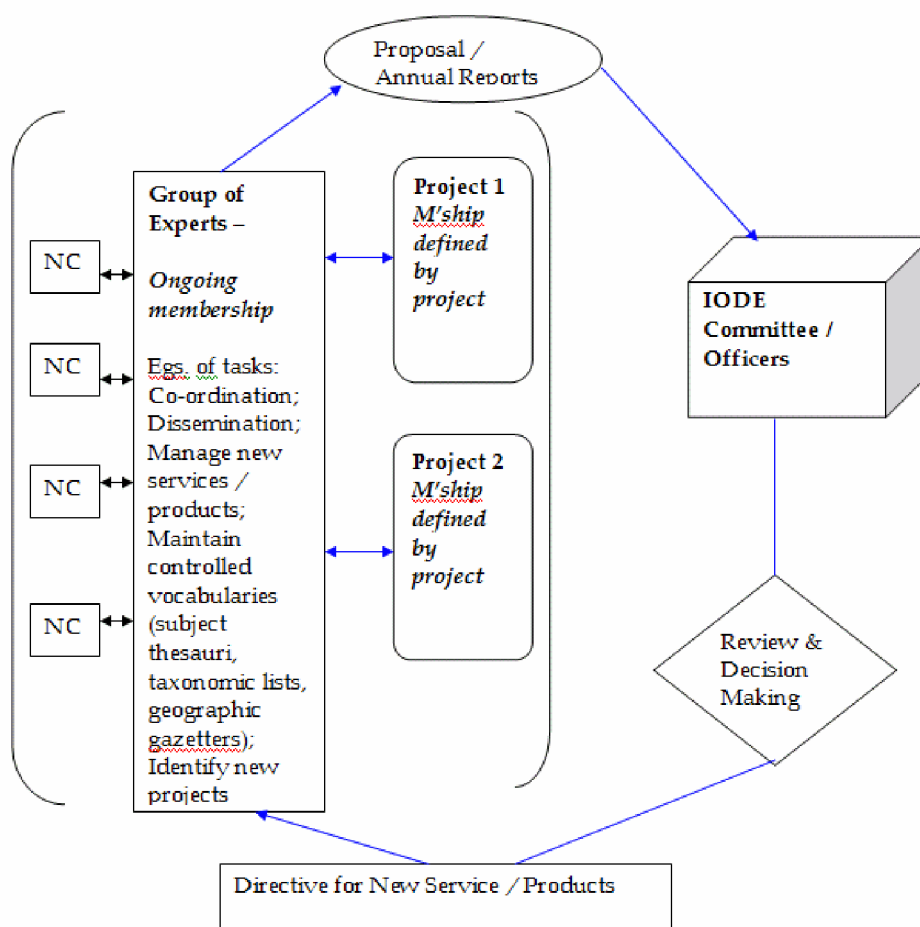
Proposal / Annual Reports

NC

NC

NC

NC

Group of Experts –

Ongoing membership

Egs. of tasks: Co-ordination; Dissemination; Manage new services / products; Maintain controlled vocabularies (subject thesauri, taxonomic lists, geographic gazetters); Identify new projects

Project 1
M'ship defined by project

Project 2
M'ship defined by project

IODE Committee / Officers

Review & Decision Making

Directive for New Service / Products